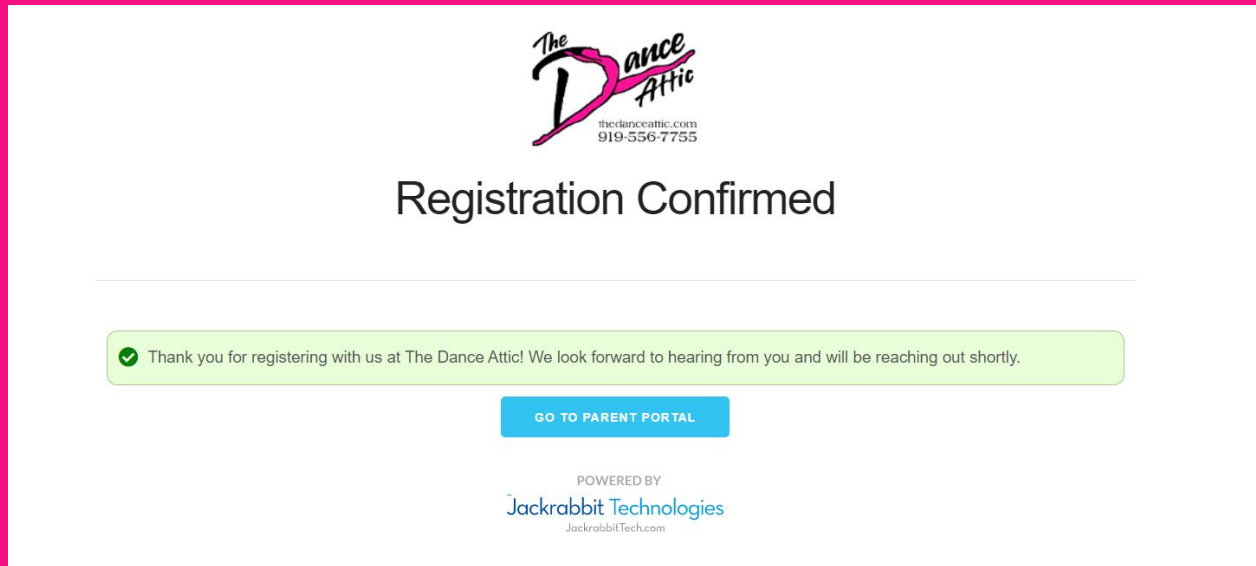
The Dance Attic
thedanceattic.com
919-556-7755

Registration Confirmed

Thank you for registering with us at The Dance Attic! We look forward to hearing from you and will be reaching out shortly.

GO TO PARENT PORTAL

POWERED BY
Jackrabbit Technologies
JackrabbitTech.com